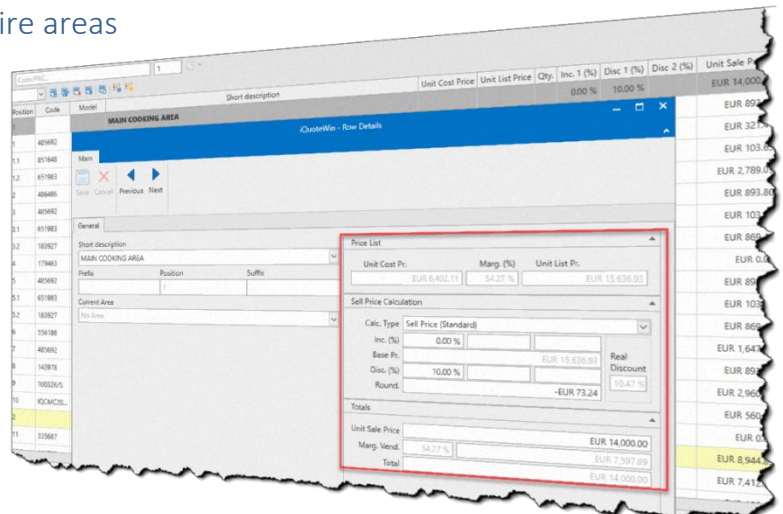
ire areas

Code/PNC... 1

Unit Cost Price | Unit List Price | Qty | Inc. 1 (%) | Disc 1 (%) | Disc 2 (%) | Unit Sale P

0.00 % 10.00 %

Position | Code | Model | Short description

MAIN COOKING AREA

1 485692
1.1 851848
1.2 651983
2 486486
3 485692
3.1 651983
3.2 183927
4 179463
5 485692
5.1 651983
5.2 183927
6 556188
7 485692
8 143878
9 100326/5
10 IQCMC26...
2
11 315667

iQuoteWin - Row Details

Main

Save Cancel Previous Next

General

Short description
MAIN COOKING AREA
Prefix Position Suffix
1
Current Area
No Area

Price List
Unit Cost Pr. Marg. (%) Unit List Pr.
EUR 6,402.11 54.27 % EUR 15,636.93

Sell Price Calculation
Calc. Type Sell Price (Standard)
Inc. (%) 0.00 %
Base Pr. EUR 15,636.93
Disc. (%) 10.00 %
Round. -EUR 73.24
Real Discount 10.47 %

Totals
Unit Sale Price EUR 14,000.00
Marg. Vend. 54.27 % EUR 7,597.89
Total EUR 14,000.00

EUR 14,000
EUR 89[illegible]
EUR 321.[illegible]
EUR 103.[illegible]
EUR 2,789.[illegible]
EUR 893.8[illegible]
EUR 103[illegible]
EUR 869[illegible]
EUR 0.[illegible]
EUR 89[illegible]
EUR 103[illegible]
EUR 869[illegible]
EUR 1,64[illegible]
EUR 89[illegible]
EUR 2,96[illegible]
EUR 560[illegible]
EUR 0.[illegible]
EUR 8,944.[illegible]
EUR 7,412.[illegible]